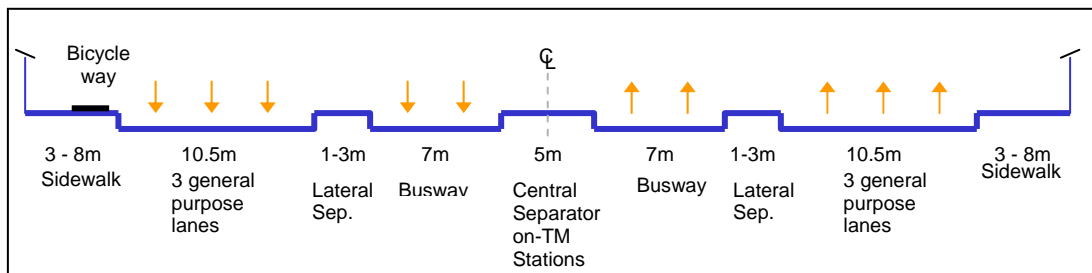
Bicycle way

CL

3 - 8m
Sidewalk

10.5m
3 general purpose lanes

1-3m
Lateral Sep.

7m
Busway

5m
Central Separator on-TM Stations

7m
Busway

1-3m
Lateral Sep.

10.5m
3 general purpose lanes

3 - 8m
Sidewalk